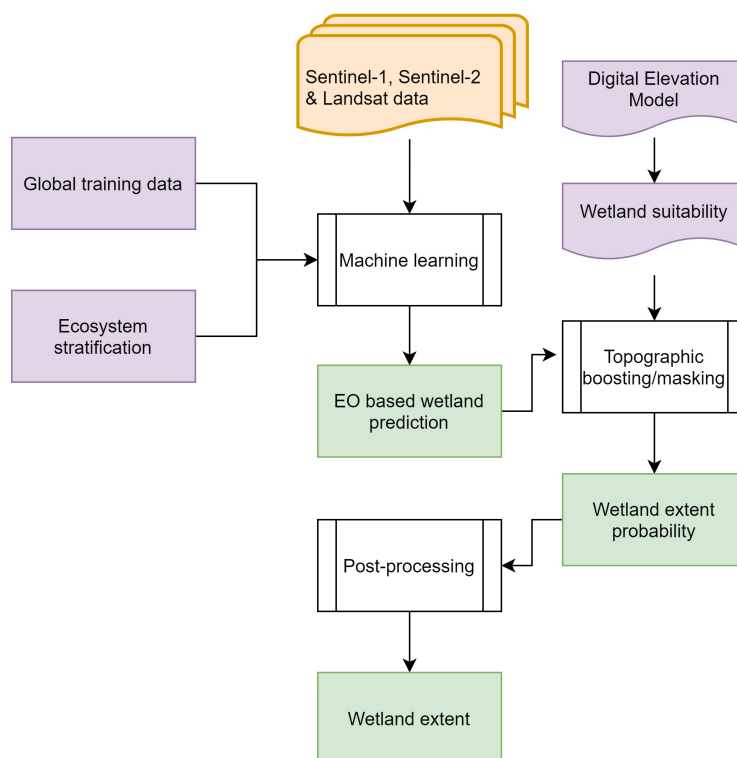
Sentinel-1, Sentinel-2 & Landsat data

Digital Elevation Model

Global training data

Machine learning

Wetland suitability

Ecosystem stratification

Topographic boosting/masking

EO based wetland prediction

Wetland extent probability

Post-processing

Wetland extent